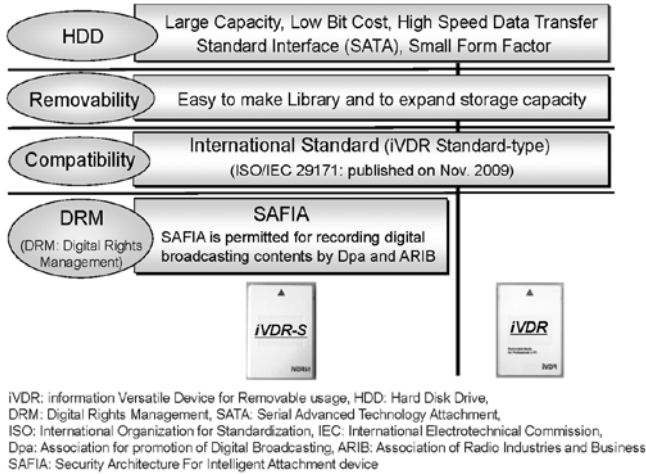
HDD

Large Capacity, Low Bit Cost, High Speed Data Transfer Standard Interface (SATA), Small Form Factor

Removability

Easy to make Library and to expand storage capacity

Compatibility

International Standard (iVDR Standard-type) (ISO/IEC 29171: published on Nov. 2009)

DRM

(DRM: Digital Rights Management)

SAFIA

SAFIA is permitted for recording digital broadcasting contents by Dpa and ARIB

iVDR-S

iVDR

iVDR

iVDR

iVDR: information Versatile Device for Removable usage, HDD: Hard Disk Drive, DRM: Digital Rights Management, SATA: Serial Advanced Technology Attachment, ISO: International Organization for Standardization, IEC: International Electrotechnical Commission, Dpa: Association for promotion of Digital Broadcasting, ARIB: Association of Radio Industries and Business SAFIA: Security Architecture For Intelligent Attachment device